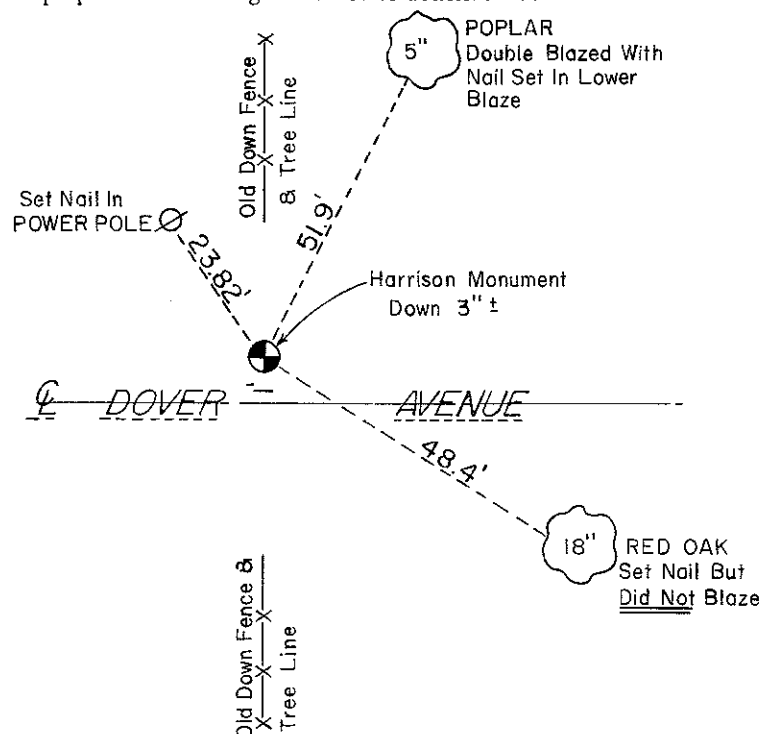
POPLAR
Double Blazed With Nail Set In Lower Blaze

5"

Old Down Fence & Tree Line

Set Nail In POWER POLE

23.82'

51.9'

Harrison Monument Down 3" ±

℄ DOVER AVENUE

48.4'

18"

RED OAK
Set Nail But Did Not Blaze

Old Down Fence & Tree Line